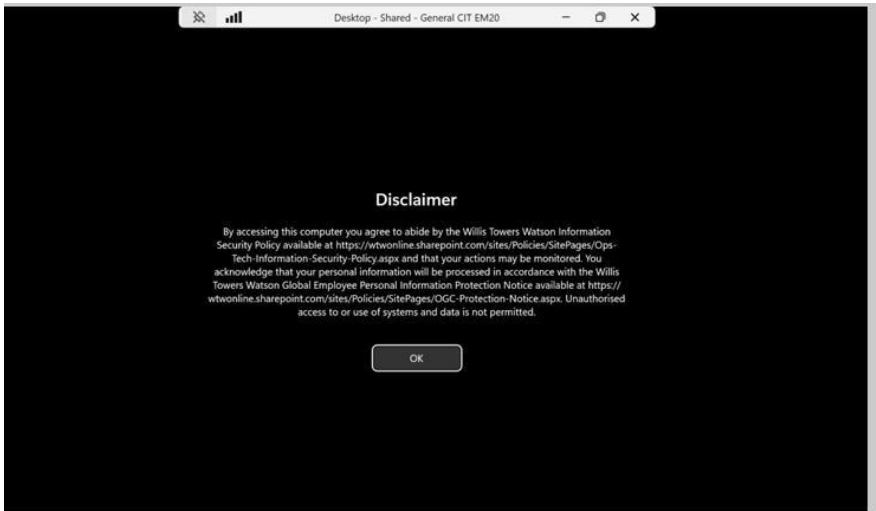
Desktop - Shared - General CIT EM20

Disclaimer

By accessing this computer you agree to abide by the Willis Towers Watson Information Security Policy available at https://wtwonline.sharepoint.com/sites/Policies/SitePages/Ops-Tech-Information-Security-Policy.aspx and that your actions may be monitored. You acknowledge that your personal information will be processed in accordance with the Willis Towers Watson Global Employee Personal Information Protection Notice available at https://wtwonline.sharepoint.com/sites/Policies/SitePages/OGC-Protection-Notice.aspx. Unauthorised access to or use of systems and data is not permitted.

OK